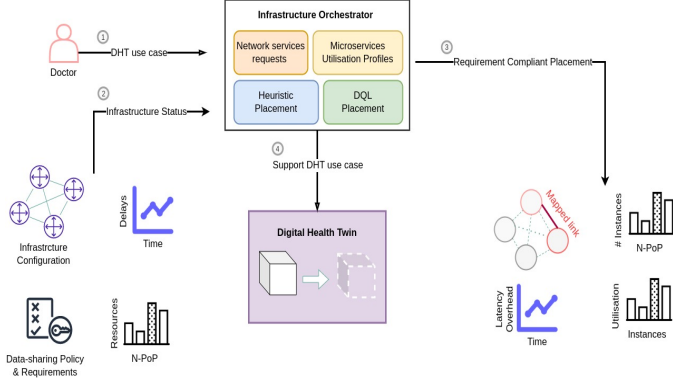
Infrastructure Orchestrator

Network services requests

Microservices Utilisation Profiles

Heuristic Placement

DQL Placement

Doctor

1 DHT use case

2 Infrastructure Status

3 Requirement Compliant Placement

4 Support DHT use case

Digital Health Twin

Infrastrcture Configuration

Delays

Time

Resources

N-PoP

Data-sharing Policy & Requirements

Mapped link

Latency Overhead

Time

# Instances

N-PoP

Utilisation

Instances